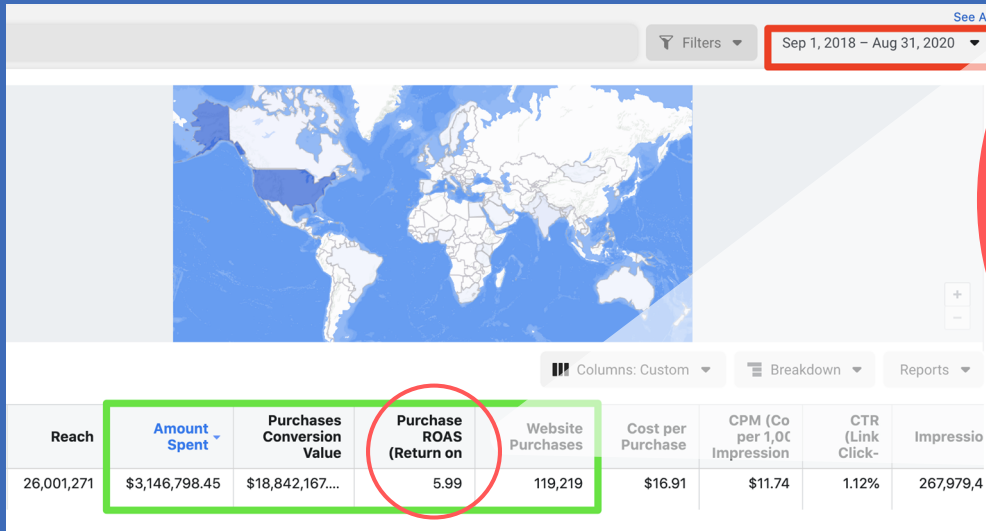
See A

Filters

Sep 1, 2018 – Aug 31, 2020

+
−

Columns: Custom

Breakdown

Reports

| Reach | Amount Spent | Purchases Conversion Value | Purchase ROAS (Return on | Website Purchases | Cost per Purchase | CPM (Co per 1,0( Impression | CTR (Link Click- | Impressio |
|---|---|---|---|---|---|---|---|---|
| 26,001,271 | $3,146,798.45 | $18,842,167.... | 5.99 | 119,219 | $16.91 | $11.74 | 1.12% | 267,979,4 |